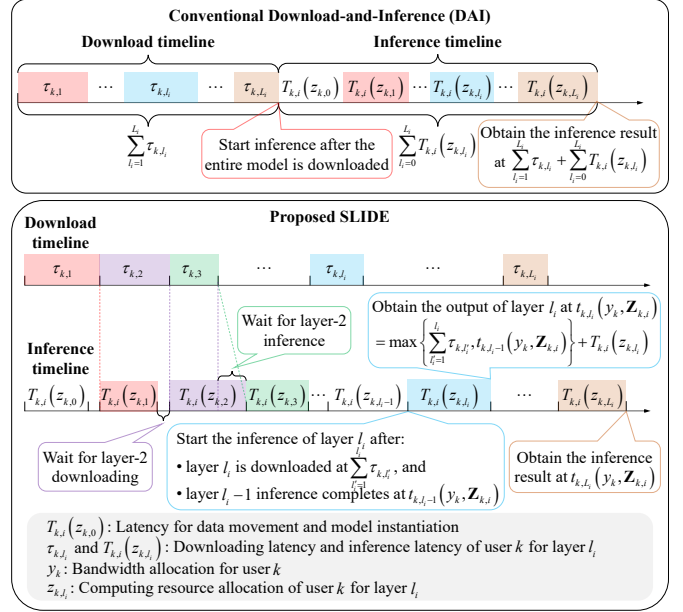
Conventional Download-and-Inference (DAI)

Download timeline

Inference timeline

$\tau_{k,1}$ … $\tau_{k,l_i}$ … $\tau_{k,L_i}$ $T_{k,i}(z_{k,0})$ $T_{k,i}(z_{k,1})$ … $T_{k,i}(z_{k,l_i})$ … $T_{k,i}(z_{k,L_i})$

$\sum_{l_i=1}^{L_i}\tau_{k,l_i}$

Start inference after the entire model is downloaded

$\sum_{l_i=0}^{L_i}T_{k,i}(z_{k,l_i})$

Obtain the inference result at $\sum_{l_i=1}^{L_i}\tau_{k,l_i}+\sum_{l_i=0}^{L_i}T_{k,i}(z_{k,l_i})$

Proposed SLIDE

Download timeline

$\tau_{k,1}$ $\tau_{k,2}$ $\tau_{k,3}$ … $\tau_{k,l_i}$ … $\tau_{k,L_i}$

Wait for layer-2 inference

Obtain the output of layer $l_i$ at $t_{k,l_i}(y_k,\mathbf{Z}_{k,i})$ $=\max\left\{\sum_{l_i'=1}^{l_i}\tau_{k,l_i'},t_{k,l_i-1}(y_k,\mathbf{Z}_{k,i})\right\}+T_{k,i}(z_{k,l_i})$

Inference timeline

$T_{k,i}(z_{k,0})$ $T_{k,i}(z_{k,1})$ $T_{k,i}(z_{k,2})$ $T_{k,i}(z_{k,3})$ … $T_{k,i}(z_{k,l_i-1})$ $T_{k,i}(z_{k,l_i})$ … $T_{k,i}(z_{k,L_i})$

Wait for layer-2 downloading

Start the inference of layer $l_i$ after:
• layer $l_i$ is downloaded at $\sum_{l_i'=1}^{l_i}\tau_{k,l_i'}$, and
• layer $l_i-1$ inference completes at $t_{k,l_i-1}(y_k,\mathbf{Z}_{k,i})$

Obtain the inference result at $t_{k,L_i}(y_k,\mathbf{Z}_{k,i})$

$T_{k,i}(z_{k,0})$: Latency for data movement and model instantiation
$\tau_{k,l_i}$ and $T_{k,i}(z_{k,l_i})$: Downloading latency and inference latency of user $k$ for layer $l_i$
$y_k$: Bandwidth allocation for user $k$
$z_{k,l_i}$: Computing resource allocation of user $k$ for layer $l_i$